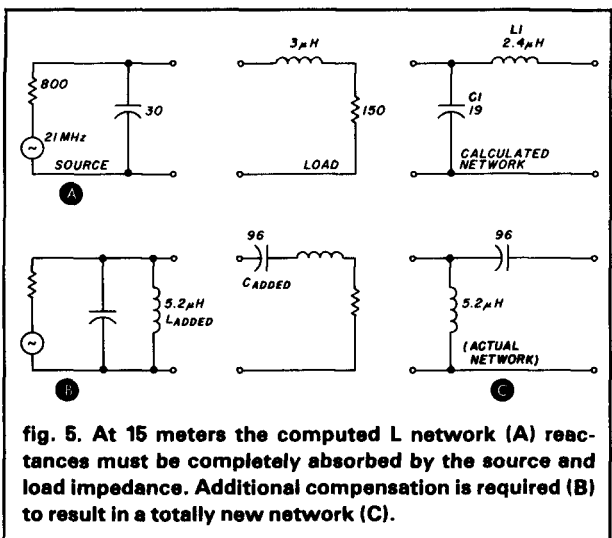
800

21 MHz

SOURCE

30

A

3 $\mu$H

150

LOAD

L1
2.4 $\mu$H

C1
19

CALCULATED NETWORK

5.2 $\mu$H
L ADDED

B

96

C ADDED

96

5.2 $\mu$H

(ACTUAL NETWORK)

C

fig. 5. At 15 meters the computed L network (A) reactances must be completely absorbed by the source and load impedance. Additional compensation is required (B) to result in a totally new network (C).